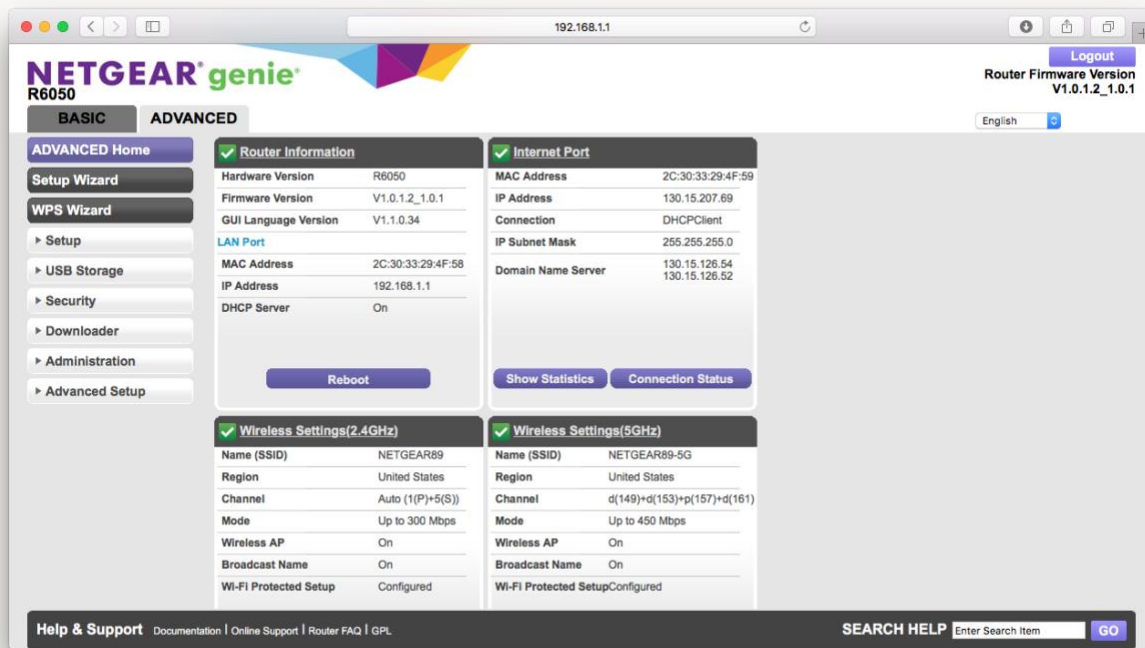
192.168.1.1

NETGEAR genie
R6050

Logout
Router Firmware Version
V1.0.1.2_1.0.1

English

BASIC
ADVANCED

ADVANCED Home
Setup Wizard
WPS Wizard
▸ Setup
▸ USB Storage
▸ Security
▸ Downloader
▸ Administration
▸ Advanced Setup

Router Information

| | |
|---|---|
| Hardware Version | R6050 |
| Firmware Version | V1.0.1.2_1.0.1 |
| GUI Language Version | V1.1.0.34 |

LAN Port

| | |
|---|---|
| MAC Address | 2C:30:33:29:4F:58 |
| IP Address | 192.168.1.1 |
| DHCP Server | On |

Reboot

Internet Port

| | |
|---|---|
| MAC Address | 2C:30:33:29:4F:59 |
| IP Address | 130.15.207.69 |
| Connection | DHCPClient |
| IP Subnet Mask | 255.255.255.0 |
| Domain Name Server | 130.15.126.54 130.15.126.52 |

Show Statistics
Connection Status

Wireless Settings(2.4GHz)

| | |
|---|---|
| Name (SSID) | NETGEAR89 |
| Region | United States |
| Channel | Auto (1(P)+5(S)) |
| Mode | Up to 300 Mbps |
| Wireless AP | On |
| Broadcast Name | On |
| Wi-Fi Protected Setup | Configured |

Wireless Settings(5GHz)

| | |
|---|---|
| Name (SSID) | NETGEAR89-5G |
| Region | United States |
| Channel | d(149)+d(153)+p(157)+d(161) |
| Mode | Up to 450 Mbps |
| Wireless AP | On |
| Broadcast Name | On |
| Wi-Fi Protected Setup | Configured |

Help & Support Documentation | Online Support | Router FAQ | GPL
SEARCH HELP Enter Search Item GO